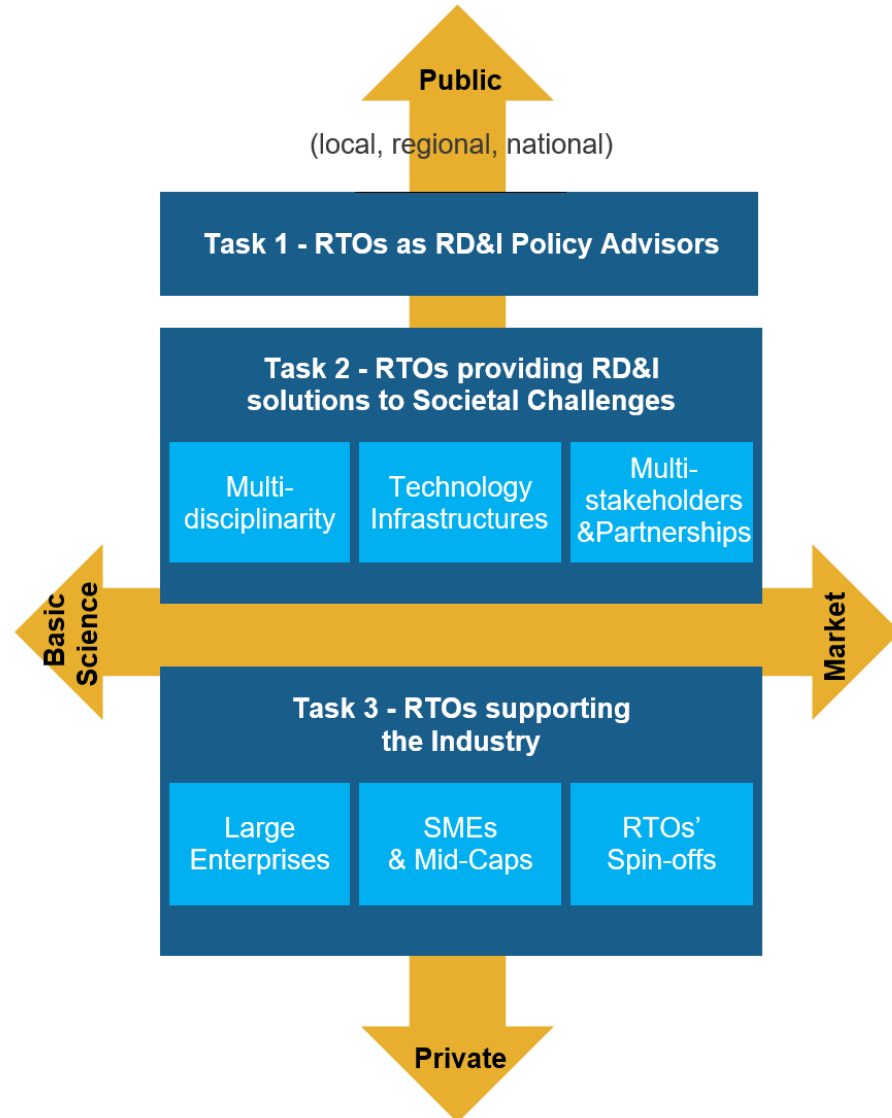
Public

(local, regional, national)

Task 1 - RTOs as RD&I Policy Advisors

Task 2 - RTOs providing RD&I solutions to Societal Challenges

Multidisciplinarity

Technology Infrastructures

Multistakeholders &Partnerships

Basic Science

Market

Task 3 - RTOs supporting the Industry

Large Enterprises

SMEs & Mid-Caps

RTOs' Spin-offs

Private